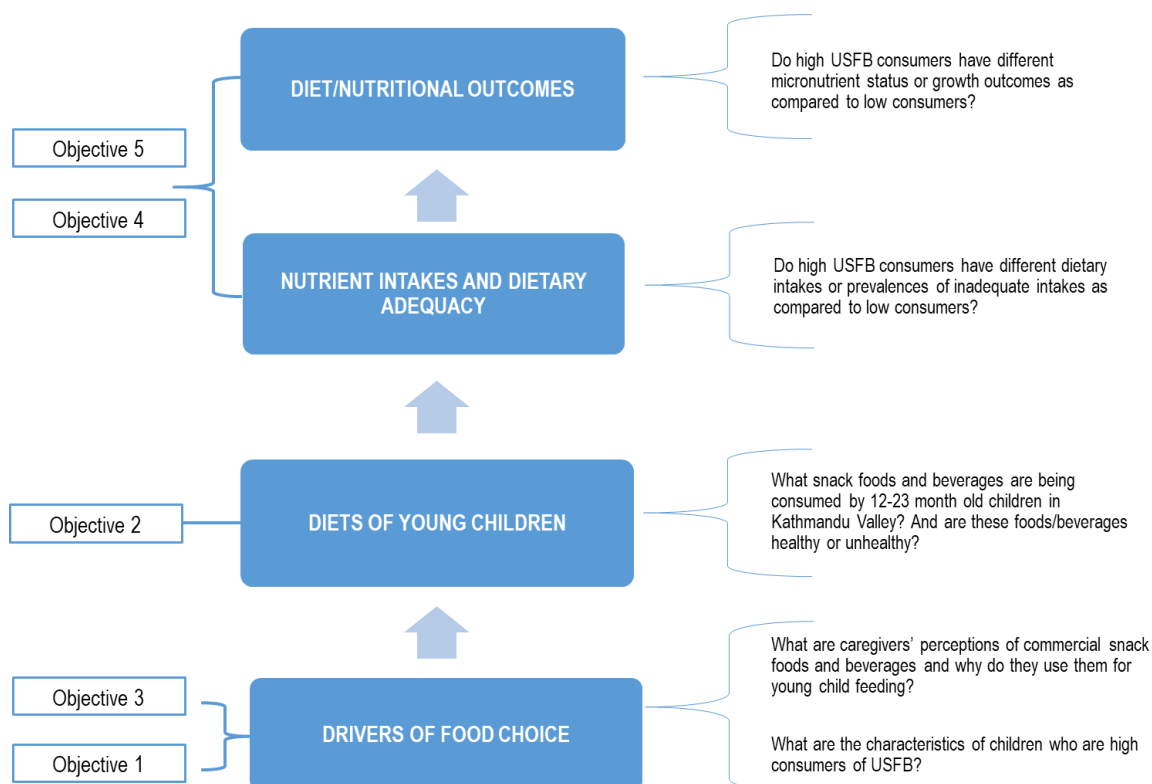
DIET/NUTRITIONAL OUTCOMES

Do high USFB consumers have different micronutrient status or growth outcomes as compared to low consumers?

Objective 5

Objective 4

NUTRIENT INTAKES AND DIETARY ADEQUACY

Do high USFB consumers have different dietary intakes or prevalences of inadequate intakes as compared to low consumers?

Objective 2

DIETS OF YOUNG CHILDREN

What snack foods and beverages are being consumed by 12-23 month old children in Kathmandu Valley? And are these foods/beverages healthy or unhealthy?

Objective 3

Objective 1

DRIVERS OF FOOD CHOICE

What are caregivers' perceptions of commercial snack foods and beverages and why do they use them for young child feeding?

What are the characteristics of children who are high consumers of USFB?